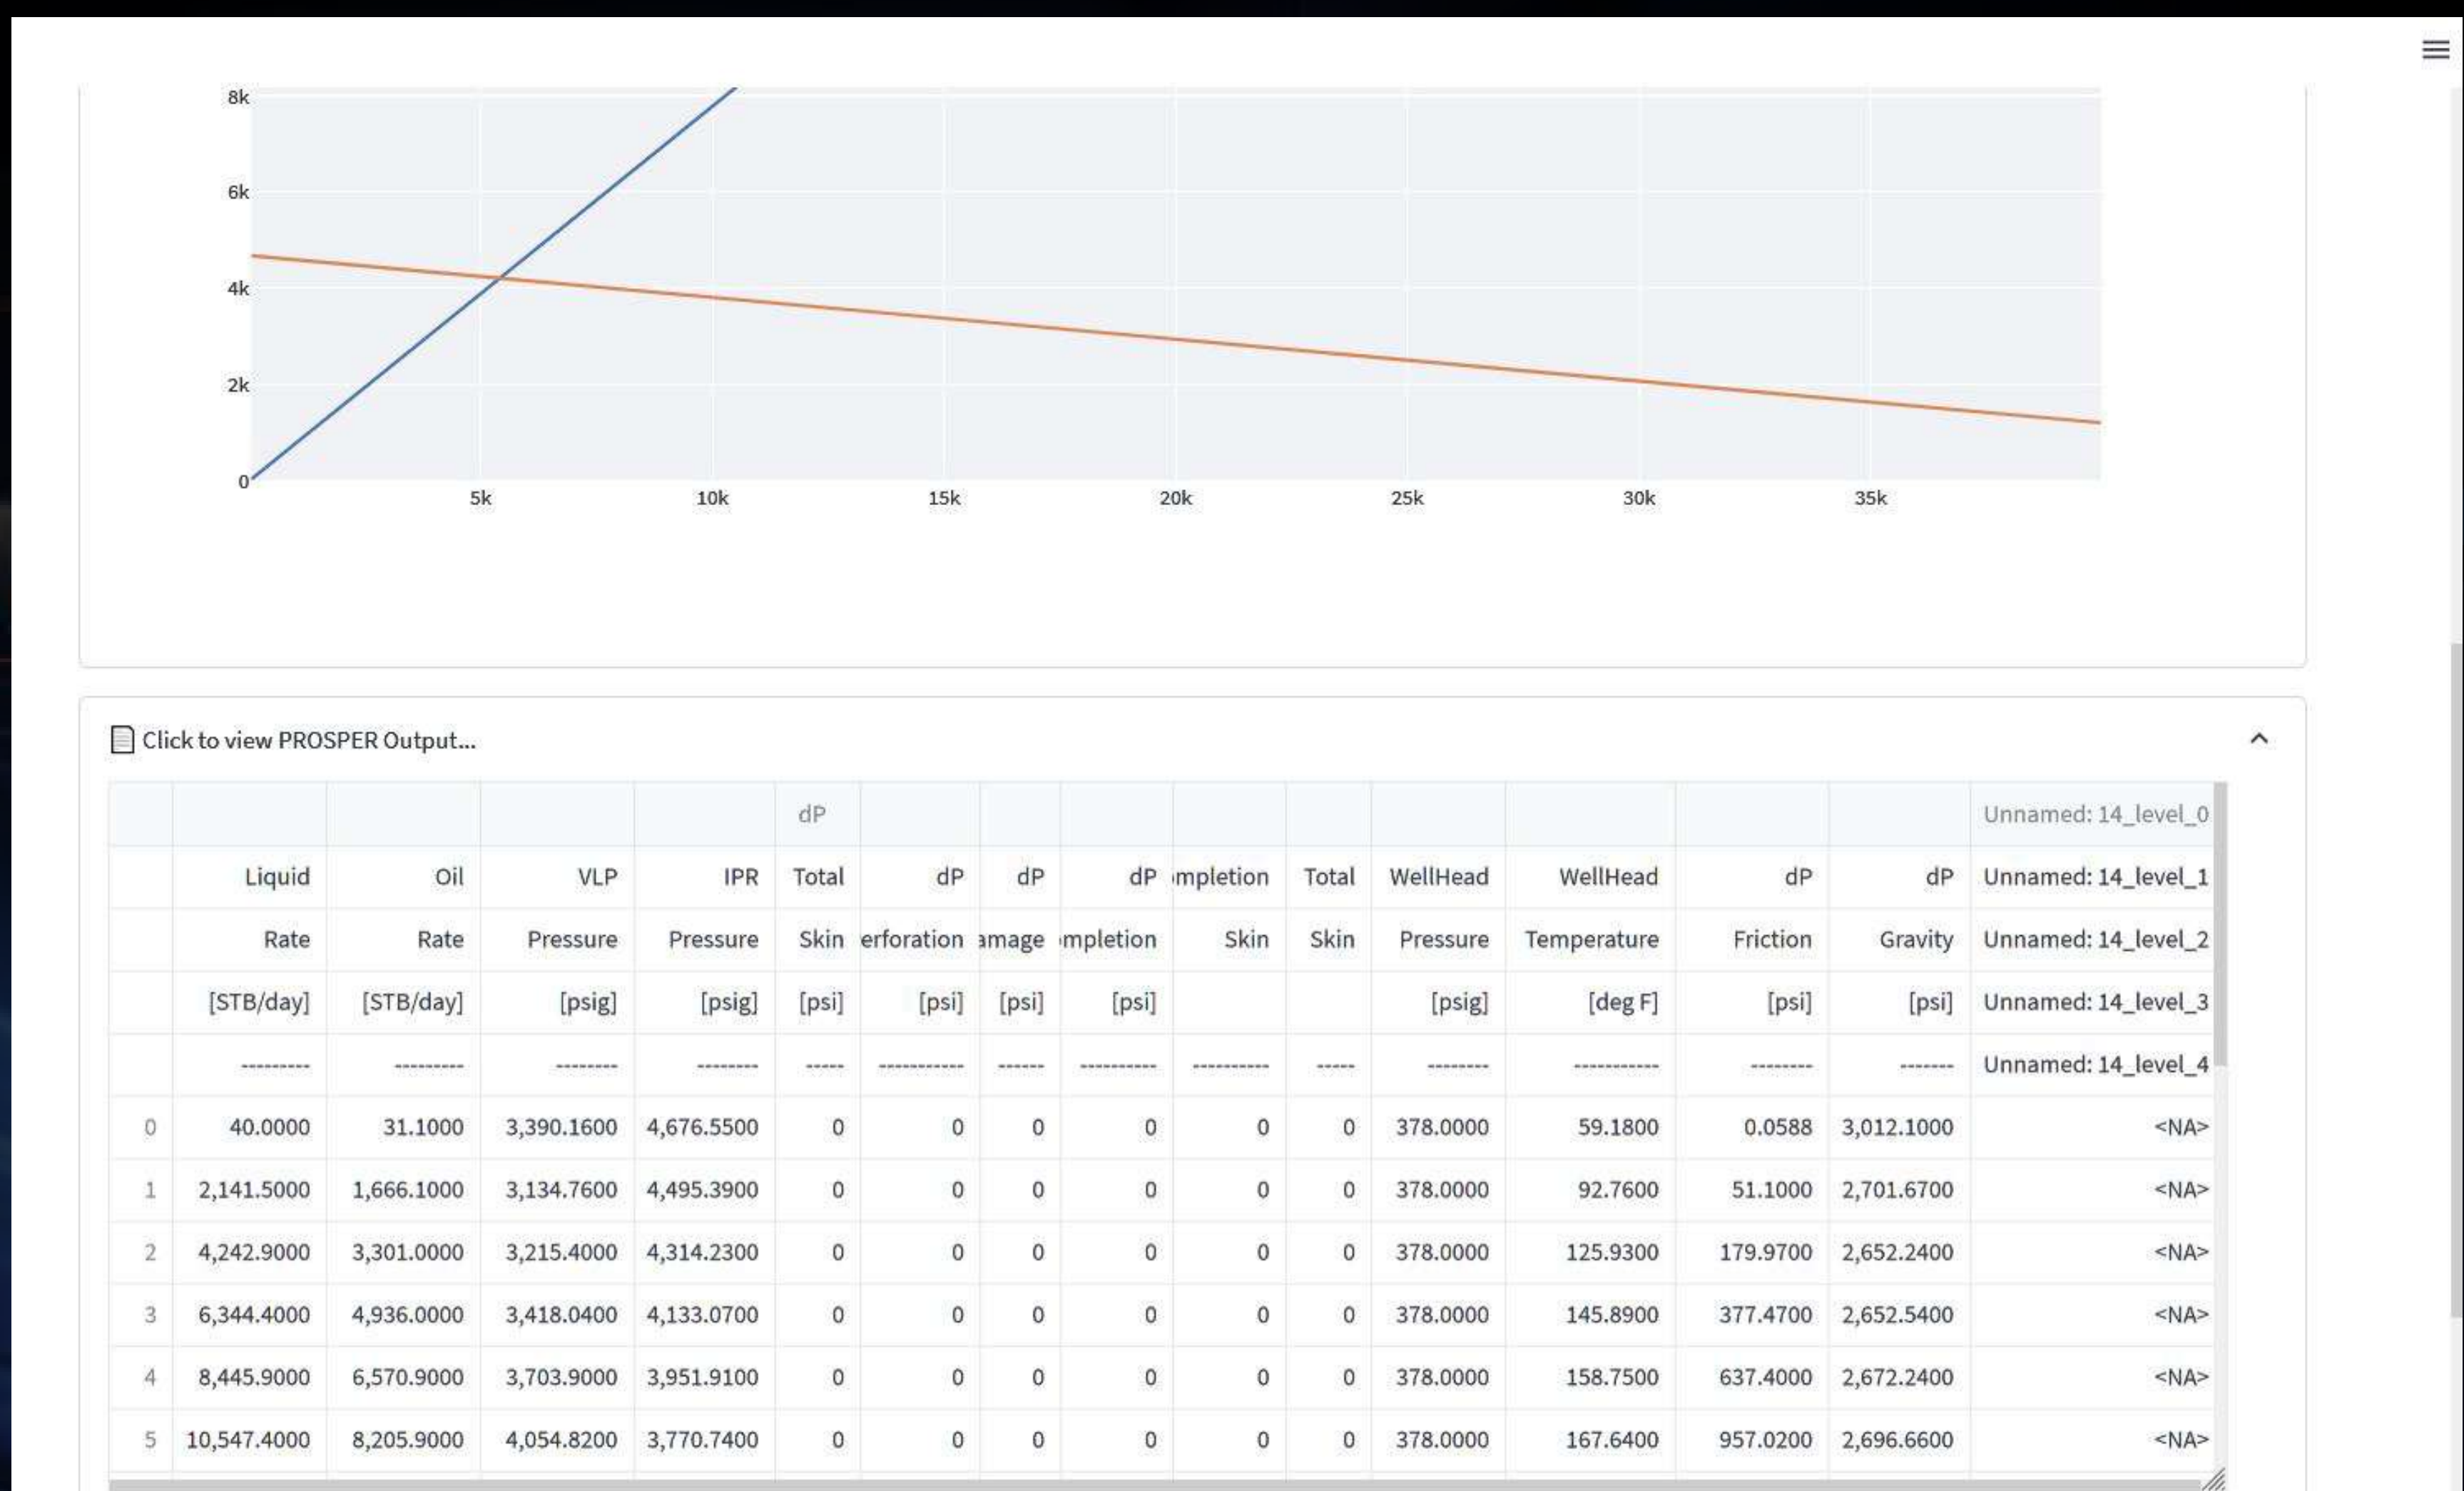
8k
6k
4k
2k
0
5k
10k
15k
20k
25k
30k
35k

Click to view PROSPER Output...

| | | | | | dP | | | | | | | | | | Unnamed: 14_level_0 |
|---|---|---|---|---|---|---|---|---|---|---|---|---|---|---|---|
| | Liquid | Oil | VLP | IPR | Total | dP | dP | dP | ımpletion | Total | WellHead | WellHead | dP | dP | Unnamed: 14_level_1 |
| | Rate | Rate | Pressure | Pressure | Skin | erforation | ımage | ımpletion | Skin | Skin | Pressure | Temperature | Friction | Gravity | Unnamed: 14_level_2 |
| | [STB/day] | [STB/day] | [psig] | [psig] | [psi] | [psi] | [psi] | [psi] | | | [psig] | [deg F] | [psi] | [psi] | Unnamed: 14_level_3 |
| | --------- | --------- | -------- | -------- | ----- | ----------- | ------ | ---------- | ---------- | ----- | -------- | ----------- | -------- | ------- | Unnamed: 14_level_4 |
| 0 | 40.0000 | 31.1000 | 3,390.1600 | 4,676.5500 | 0 | 0 | 0 | 0 | 0 | 0 | 378.0000 | 59.1800 | 0.0588 | 3,012.1000 | <NA> |
| 1 | 2,141.5000 | 1,666.1000 | 3,134.7600 | 4,495.3900 | 0 | 0 | 0 | 0 | 0 | 0 | 378.0000 | 92.7600 | 51.1000 | 2,701.6700 | <NA> |
| 2 | 4,242.9000 | 3,301.0000 | 3,215.4000 | 4,314.2300 | 0 | 0 | 0 | 0 | 0 | 0 | 378.0000 | 125.9300 | 179.9700 | 2,652.2400 | <NA> |
| 3 | 6,344.4000 | 4,936.0000 | 3,418.0400 | 4,133.0700 | 0 | 0 | 0 | 0 | 0 | 0 | 378.0000 | 145.8900 | 377.4700 | 2,652.5400 | <NA> |
| 4 | 8,445.9000 | 6,570.9000 | 3,703.9000 | 3,951.9100 | 0 | 0 | 0 | 0 | 0 | 0 | 378.0000 | 158.7500 | 637.4000 | 2,672.2400 | <NA> |
| 5 | 10,547.4000 | 8,205.9000 | 4,054.8200 | 3,770.7400 | 0 | 0 | 0 | 0 | 0 | 0 | 378.0000 | 167.6400 | 957.0200 | 2,696.6600 | <NA> |